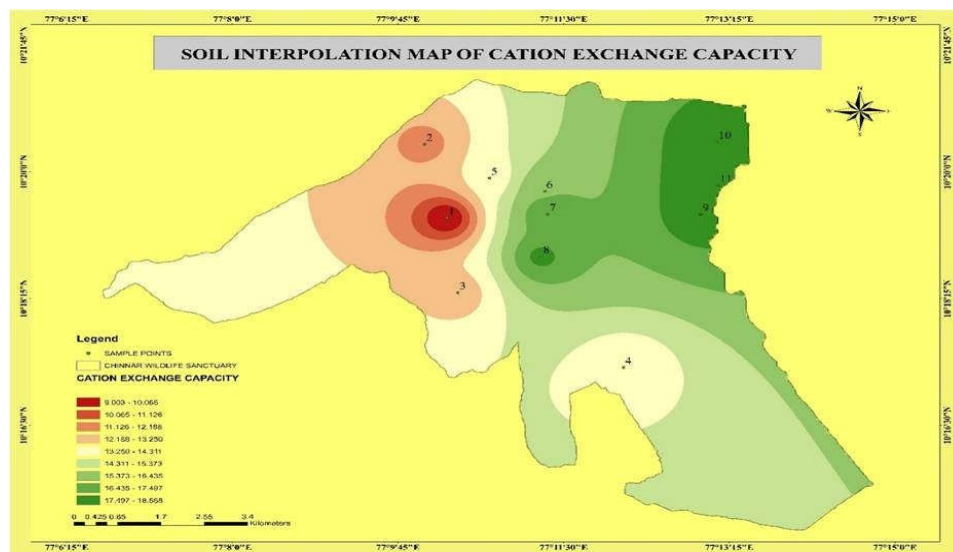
77°6'15"E 77°8'0"E 77°9'45"E 77°11'30"E 77°13'15"E 77°15'0"E

SOIL INTERPOLATION MAP OF CATION EXCHANGE CAPACITY

10°21'45"N 10°20'0"N 10°18'15"N 10°16'30"N

10°21'45"N 10°20'0"N 10°18'15"N 10°16'30"N

N
W E
S

2
5
6
1
7
8
3
10
11
9
4

Legend
SAMPLE POINTS
CHINNAR WILDLIFE SANCTUARY
CATION EXCHANGE CAPACITY
9.003 - 10.065
10.065 - 11.126
11.126 - 12.188
12.188 - 13.250
13.250 - 14.311
14.311 - 15.373
15.373 - 16.435
16.435 - 17.497
17.497 - 18.558

0 0.425 0.85 1.7 2.55 3.4 Kilometers

77°6'15"E 77°8'0"E 77°9'45"E 77°11'30"E 77°13'15"E 77°15'0"E